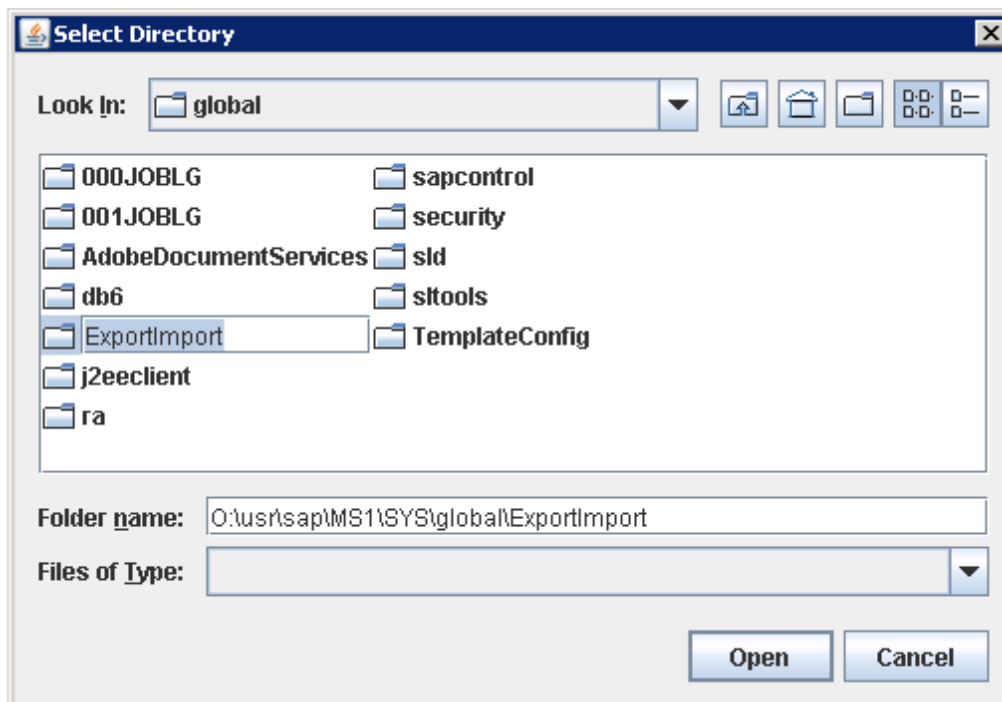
Select Directory

Look In: global

000JOBLG
001JOBLG
AdobeDocumentServices
db6
ExportImport
j2eeclient
ra
sapcontrol
security
sld
sltools
TemplateConfig

Folder name: O:\usr\sap\MS1\SYS\global\ExportImport

Files of Type:

Open Cancel